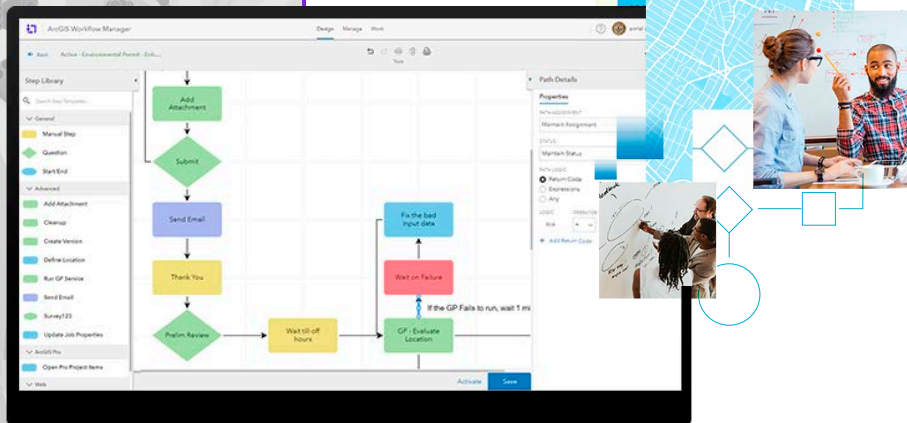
ArcGIS Workflow Manager

Design Manage Work

portal

Back Active - Environmental Permit - Ech...

Tools

Step Library

Search Step Templates

General

Manual Step

Question

Start/End

Advanced

Add Attachment

Cleanup

Create Version

Define Location

Run GP Service

Send Email

Survey123

Update Job Properties

ArcGIS Pro

Open Pro Project Items

Web

Add Attachment

Submit

Send Email

Thank You

Prelim Review

Wait till off hours

Fix the bad input data

Wait on Failure

If the GP Fails to run, wait 1 mi

GP - Evaluate Location

Activate

Save

Path Details

Properties

Maintain Assignment

STATUS

Maintain Status

PATH LOGIC

Return Code

Expressions

Any

LOGIC

Add Return Code